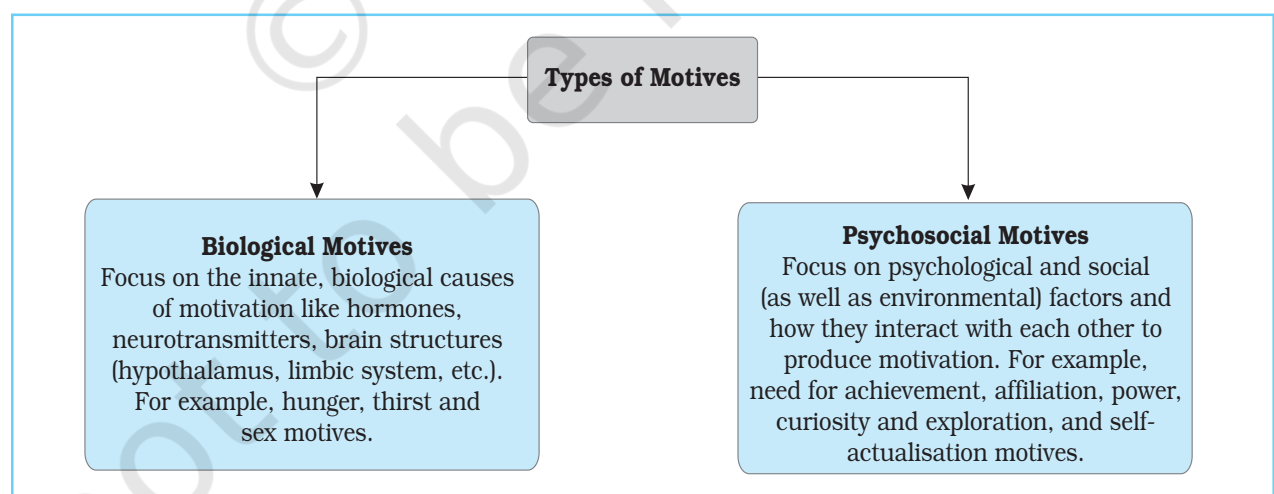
Types of Motives

Biological Motives
Focus on the innate, biological causes of motivation like hormones, neurotransmitters, brain structures (hypothalamus, limbic system, etc.). For example, hunger, thirst and sex motives.

Psychosocial Motives
Focus on psychological and social (as well as environmental) factors and how they interact with each other to produce motivation. For example, need for achievement, affiliation, power, curiosity and exploration, and self-actualisation motives.